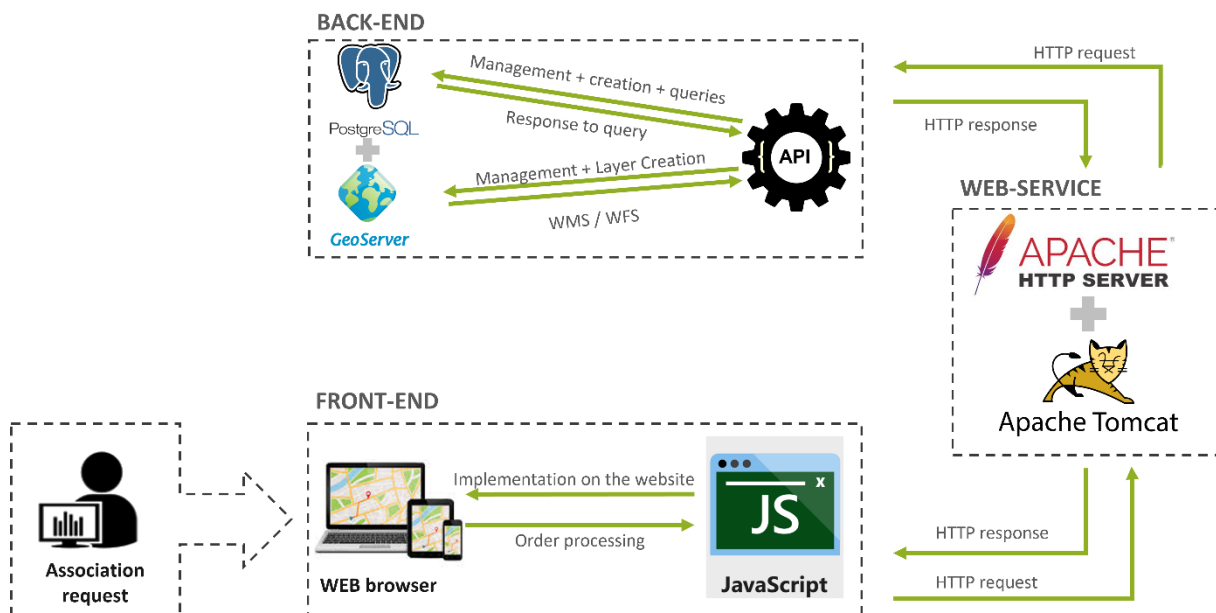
BACK-END

PostgreSQL

GeoServer

Management + creation + queries

Response to query

Management + Layer Creation

WMS / WFS

API

HTTP request

HTTP response

WEB-SERVICE

APACHE® HTTP SERVER

Apache Tomcat

FRONT-END

Association request

WEB browser

Implementation on the website

Order processing

JS

JavaScript

HTTP response

HTTP request